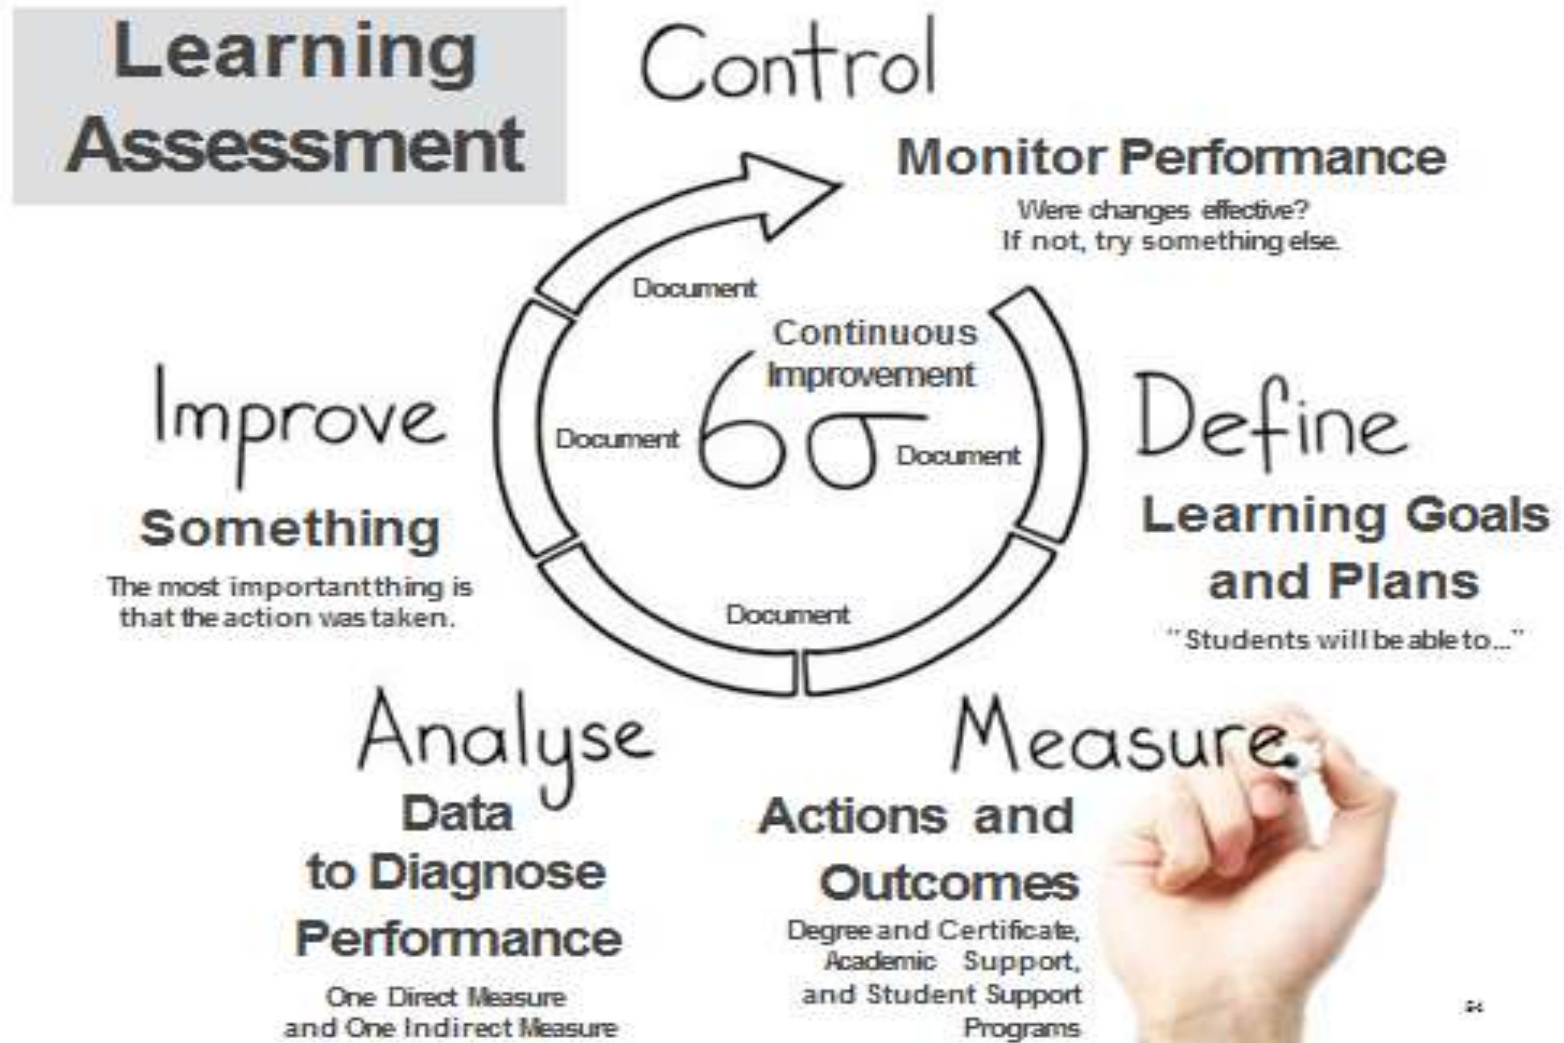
Learning Assessment

Control

Monitor Performance

Were changes effective? If not, try something else.

Document

Continuous Improvement

Document

$6\sigma$

Document

Document

Improve

Something

The most important thing is that the action was taken.

Define

Learning Goals and Plans

"Students will be able to..."

Analyse

Data to Diagnose Performance

One Direct Measure and One Indirect Measure

Measure

Actions and Outcomes

Degree and Certificate, Academic Support, and Student Support Programs

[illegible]